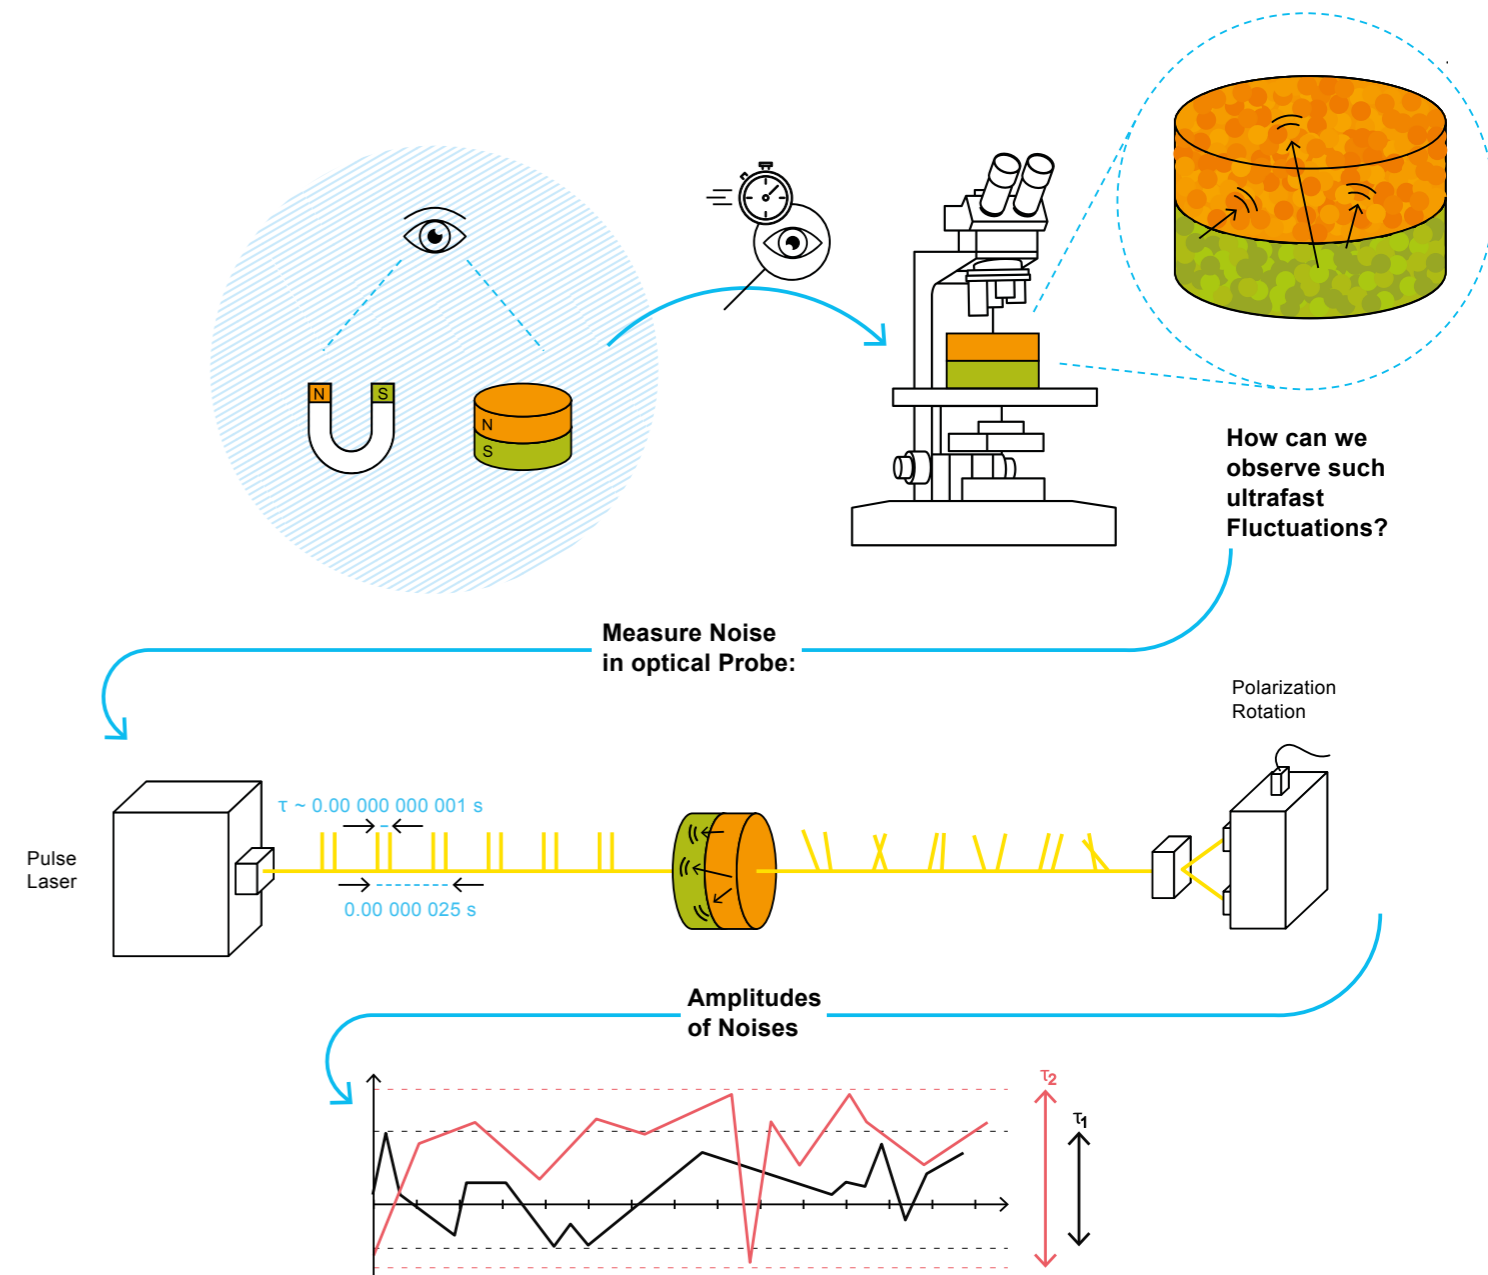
N
S
N
S

How can we observe such ultrafast Fluctuations?

Measure Noise in optical Probe:

Polarization Rotation

Pulse Laser

τ ~ 0.00 000 000 001 s

0.00 000 025 s

Amplitudes of Noises

$τ_2$

$τ_1$